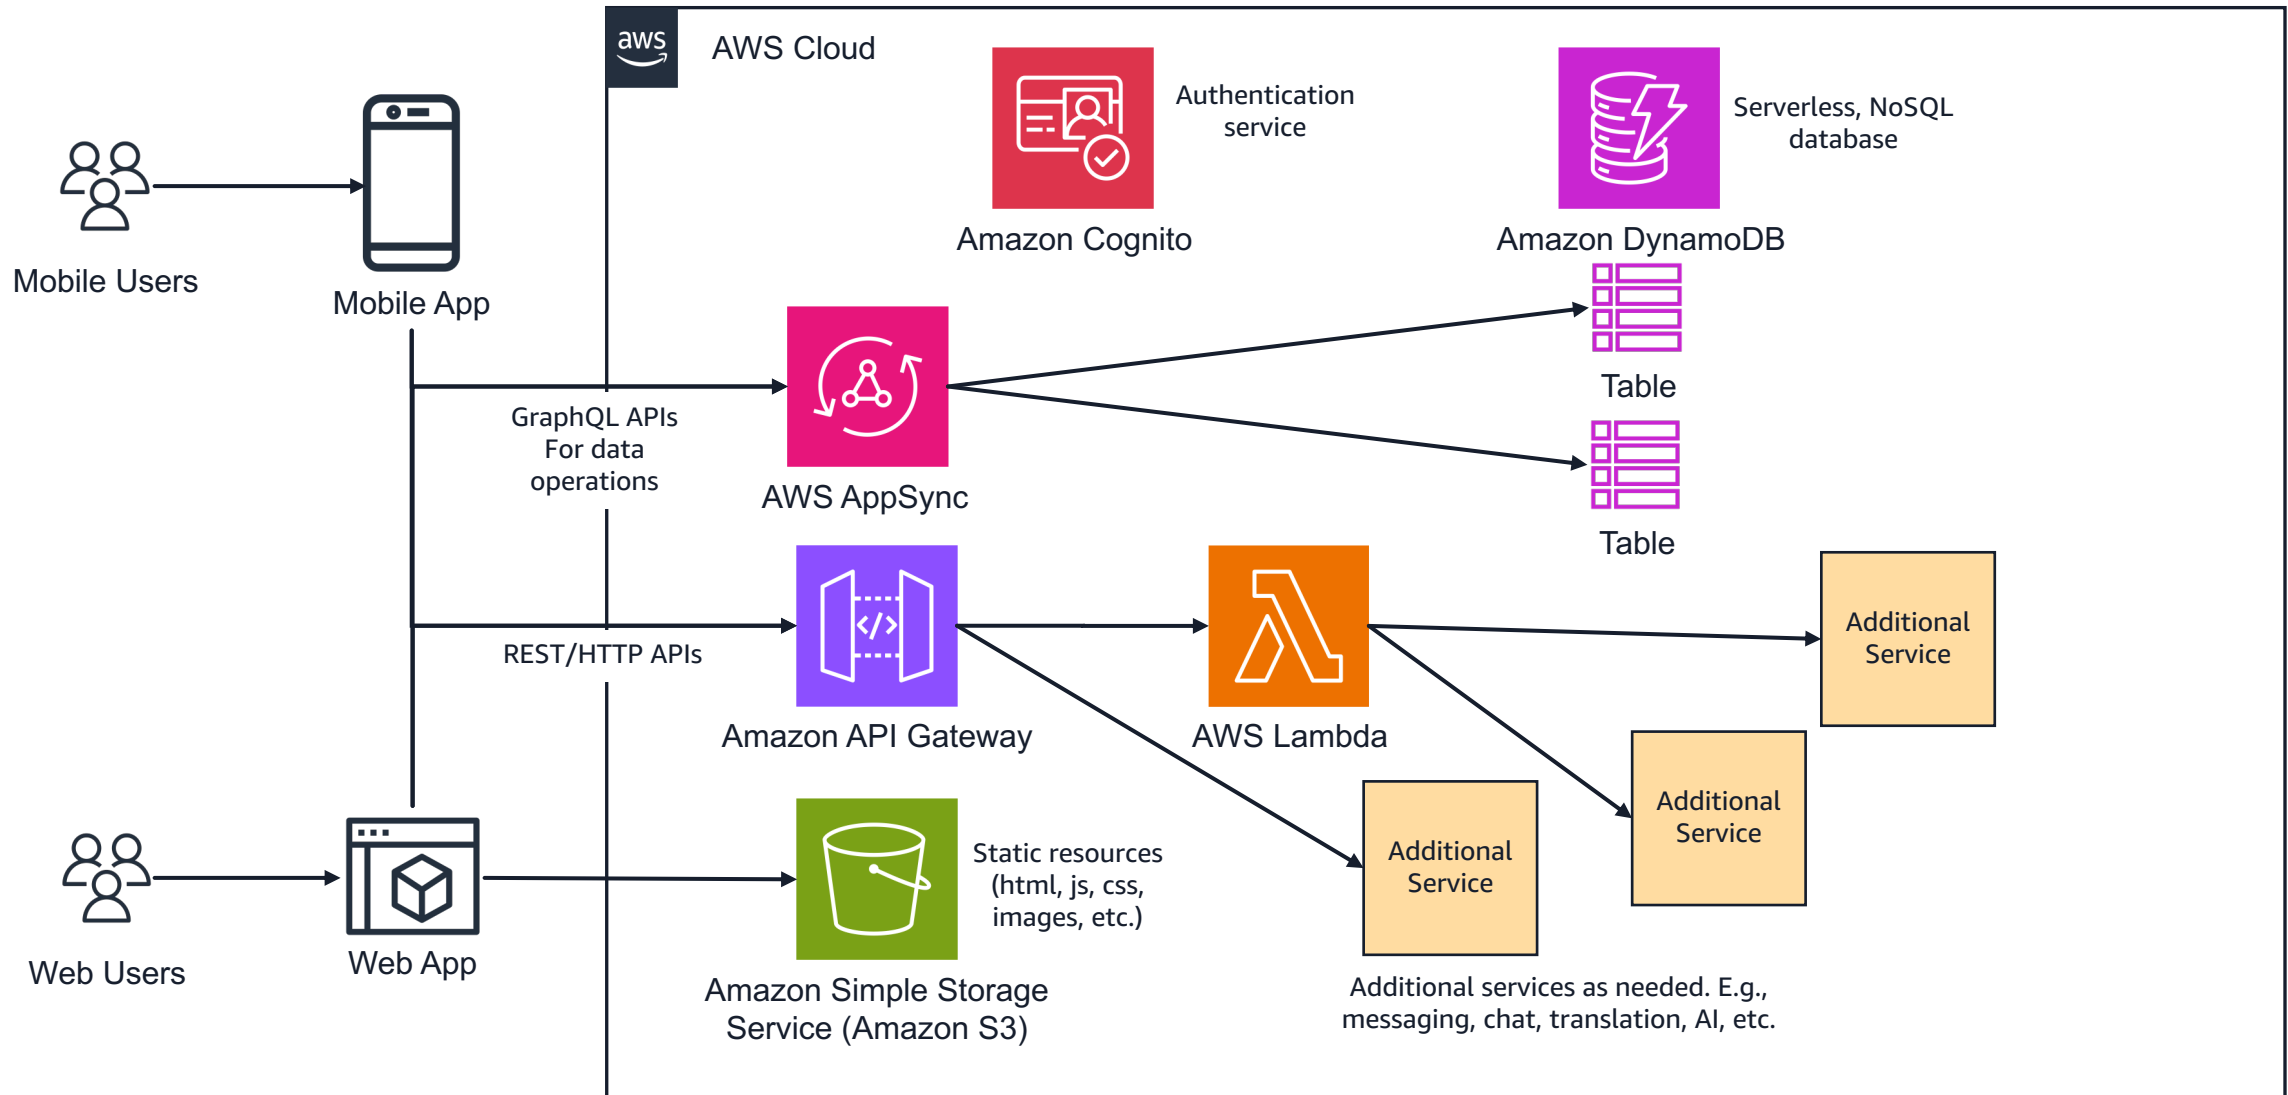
aws

AWS Cloud

Mobile Users

Mobile App

Authentication service

Amazon Cognito

Serverless, NoSQL database

Amazon DynamoDB

Table

Table

GraphQL APIs For data operations

AWS AppSync

REST/HTTP APIs

Amazon API Gateway

AWS Lambda

Additional Service

Additional Service

Additional Service

Web Users

Web App

Static resources (html, js, css, images, etc.)

Amazon Simple Storage Service (Amazon S3)

Additional services as needed. E.g., messaging, chat, translation, AI, etc.